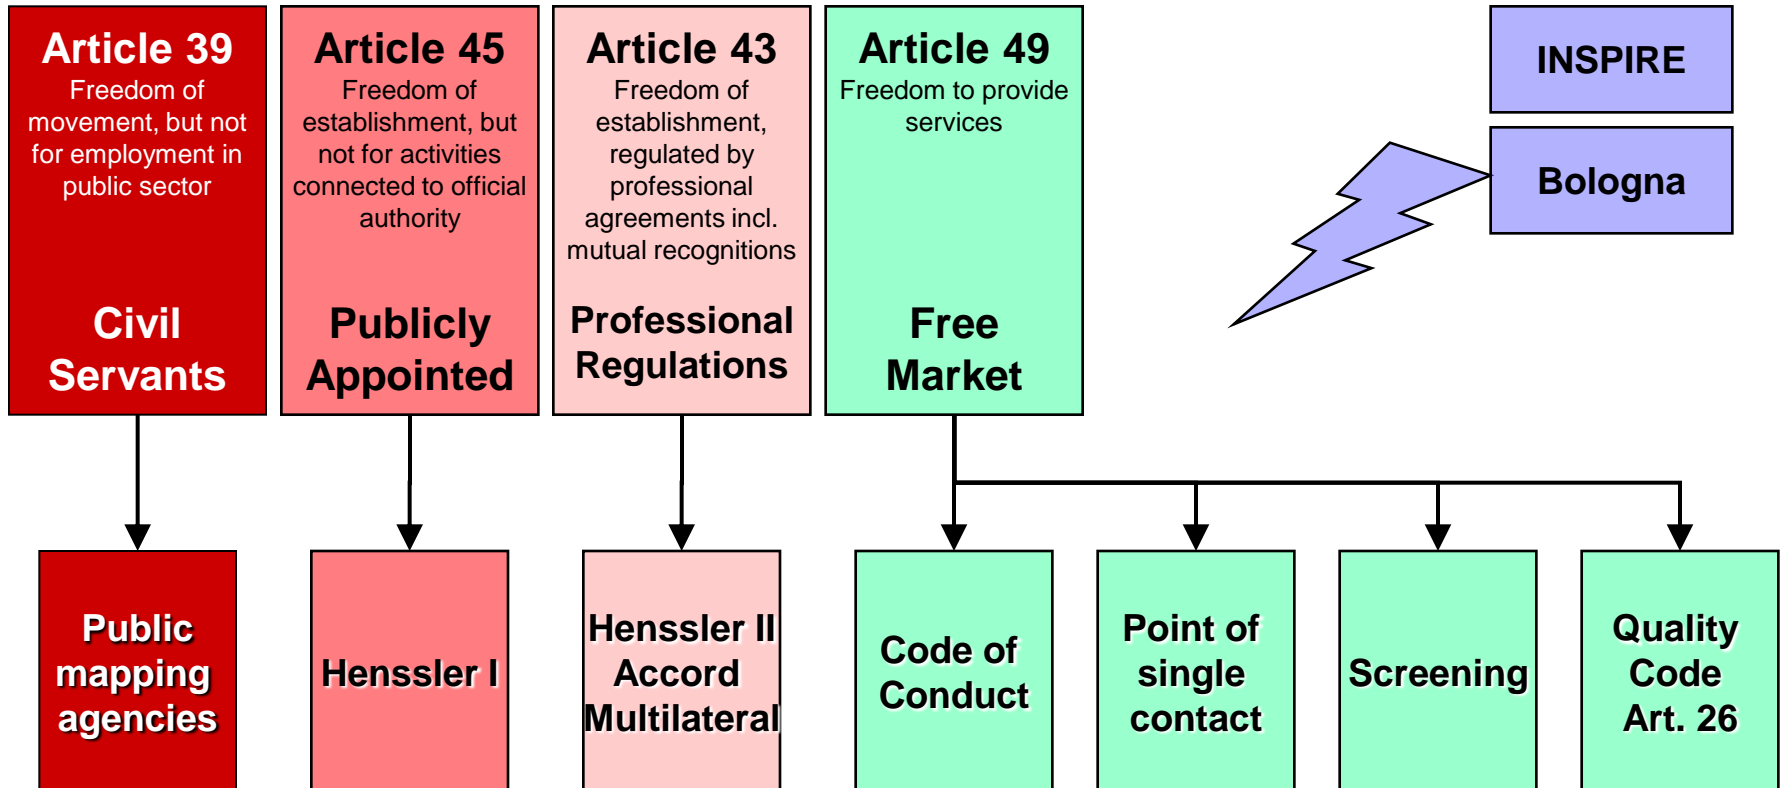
Article 39
Freedom of movement, but not for employment in public sector

Civil Servants

Article 45
Freedom of establishment, but not for activities connected to official authority

Publicly Appointed

Article 43
Freedom of establishment, regulated by professional agreements incl. mutual recognitions

Professional Regulations

Article 49
Freedom to provide services

Free Market

INSPIRE

Bologna

Public mapping agencies

Henssler I

Henssler II Accord Multilateral

Code of Conduct

Point of single contact

Screening

Quality Code Art. 26